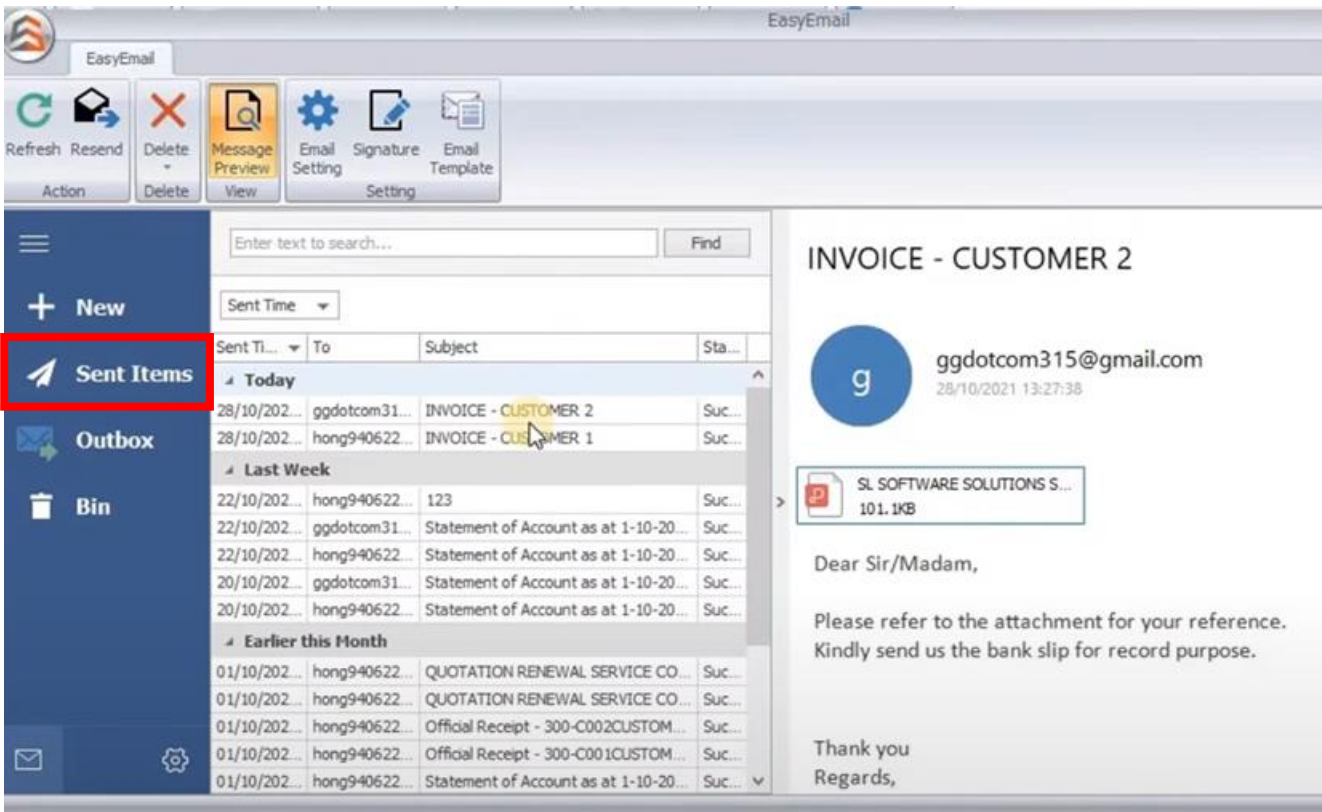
EasyEmail

EasyEmail

Refresh Resend Delete Message Preview Email Setting Signature Email Template

Action Delete View Setting

New

Sent Items

Outbox

Bin

Enter text to search... Find

Sent Time

| Sent Ti... | To | Subject | Sta... |
|---|---|---|---|
| Today | | | |
| 28/10/202... | ggdotcom31... | INVOICE - CUSTOMER 2 | Suc... |
| 28/10/202... | hong940622... | INVOICE - CUS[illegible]MER 1 | Suc... |
| Last Week | | | |
| 22/10/202... | hong940622... | 123 | Suc... |
| 22/10/202... | ggdotcom31... | Statement of Account as at 1-10-20... | Suc... |
| 22/10/202... | hong940622... | Statement of Account as at 1-10-20... | Suc... |
| 20/10/202... | ggdotcom31... | Statement of Account as at 1-10-20... | Suc... |
| 20/10/202... | hong940622... | Statement of Account as at 1-10-20... | Suc... |
| Earlier this Month | | | |
| 01/10/202... | hong940622... | QUOTATION RENEWAL SERVICE CO... | Suc... |
| 01/10/202... | hong940622... | QUOTATION RENEWAL SERVICE CO... | Suc... |
| 01/10/202... | hong940622... | Official Receipt - 300-C002CUSTOM... | Suc... |
| 01/10/202... | hong940622... | Official Receipt - 300-C001CUSTOM... | Suc... |
| 01/10/202... | hong940622... | Statement of Account as at 1-10-20... | Suc... |

INVOICE - CUSTOMER 2

g

ggdotcom315@gmail.com
28/10/2021 13:27:38

SL SOFTWARE SOLUTIONS S...
101.1KB

Dear Sir/Madam,

Please refer to the attachment for your reference.
Kindly send us the bank slip for record purpose.

Thank you
Regards,